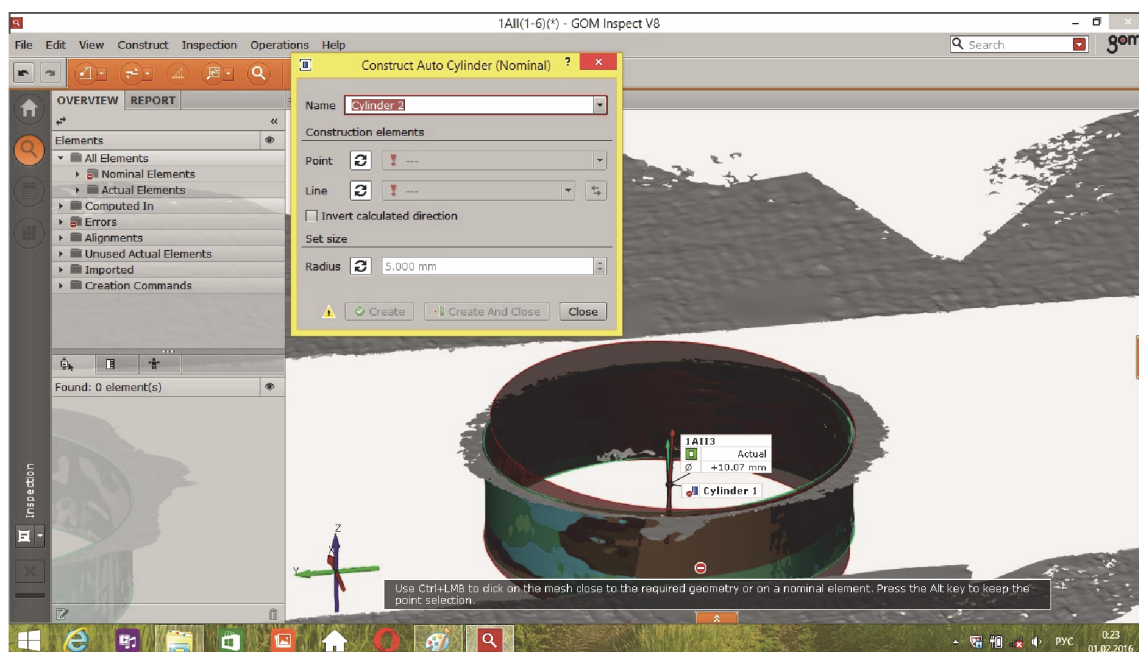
1AII(1-6)(*) - GOM Inspect V8

File Edit View Construct Inspection Operations Help

Search

gom

OVERVIEW REPORT

Elements

All Elements
Nominal Elements
Actual Elements
Computed In
Errors
Alignments
Unused Actual Elements
Imported
Creation Commands

Found: 0 element(s)

Inspection

Construct Auto Cylinder (Nominal) ?

Name Cylinder 2

Construction elements

Point ---

Line ---

Invert calculated direction

Set size

Radius 5.000 mm

Create Create And Close Close

1AII3
Actual
Ø +10.07 mm
Cylinder 1

Z
Y

Use Ctrl+LMB to click on the mesh close to the required geometry or on a nominal element. Press the Alt key to keep the point selection.

РУС 0:23 01.02.2016